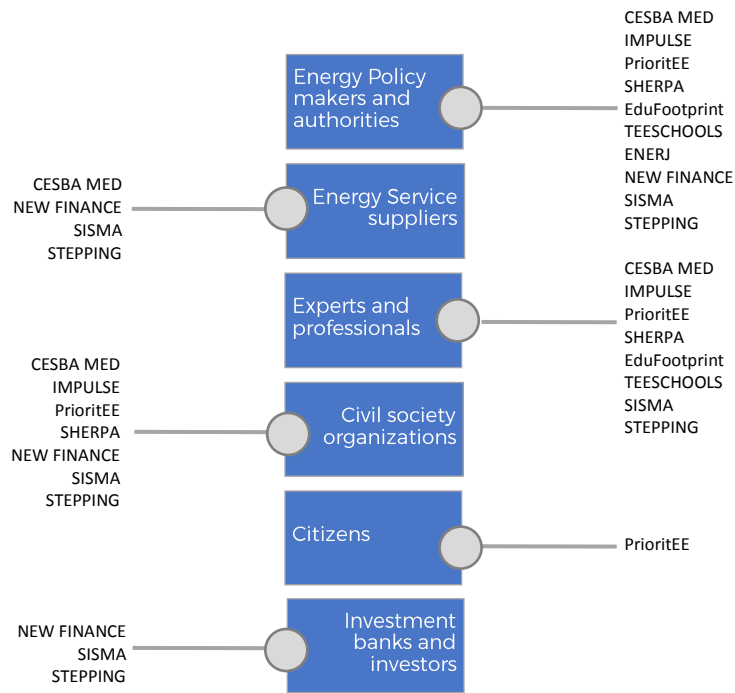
Energy Policy makers and authorities

CESBA MED
IMPULSE
PrioritEE
SHERPA
EduFootprint
TEESCHOOLS
ENERJ
NEW FINANCE
SISMA
STEPPING

CESBA MED
NEW FINANCE
SISMA
STEPPING

Energy Service suppliers

Experts and professionals

CESBA MED
IMPULSE
PrioritEE
SHERPA
EduFootprint
TEESCHOOLS
SISMA
STEPPING

CESBA MED
IMPULSE
PrioritEE
SHERPA
NEW FINANCE
SISMA
STEPPING

Civil society organizations

Citizens

PrioritEE

NEW FINANCE
SISMA
STEPPING

Investment banks and investors